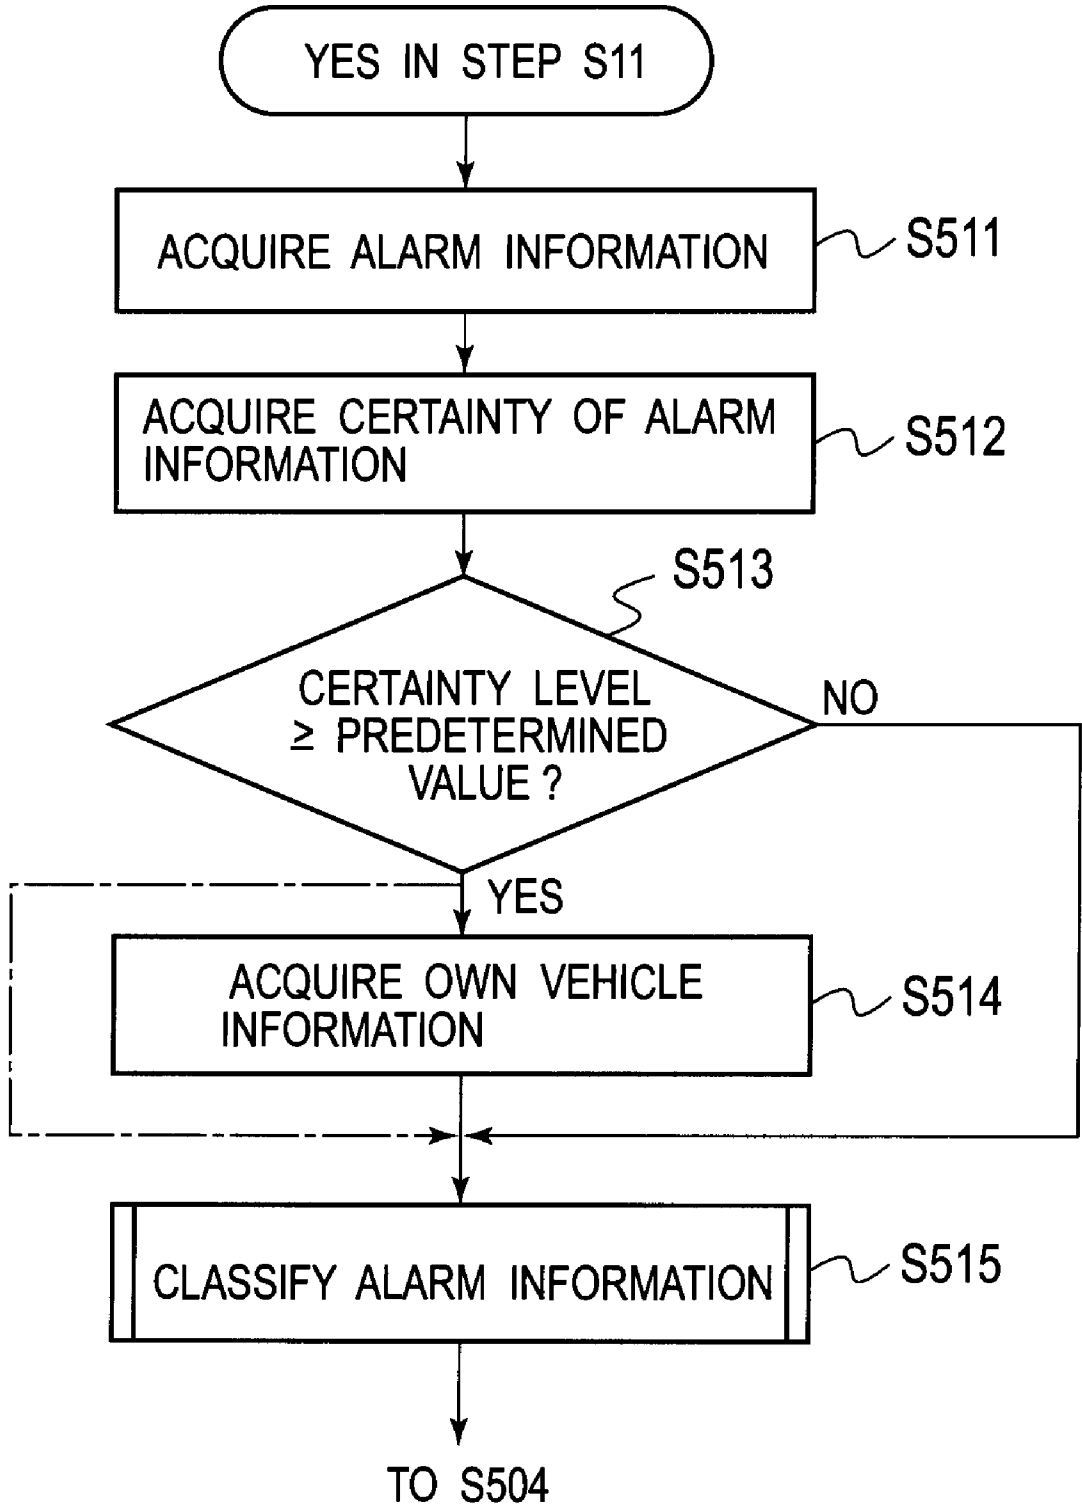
YES IN STEP S11

ACQUIRE ALARM INFORMATION

S511

ACQUIRE CERTAINTY OF ALARM INFORMATION

S512

S513

CERTAINTY LEVEL $\geq$ PREDETERMINED VALUE ?

NO

YES

ACQUIRE OWN VEHICLE INFORMATION

S514

CLASSIFY ALARM INFORMATION

S515

TO S504